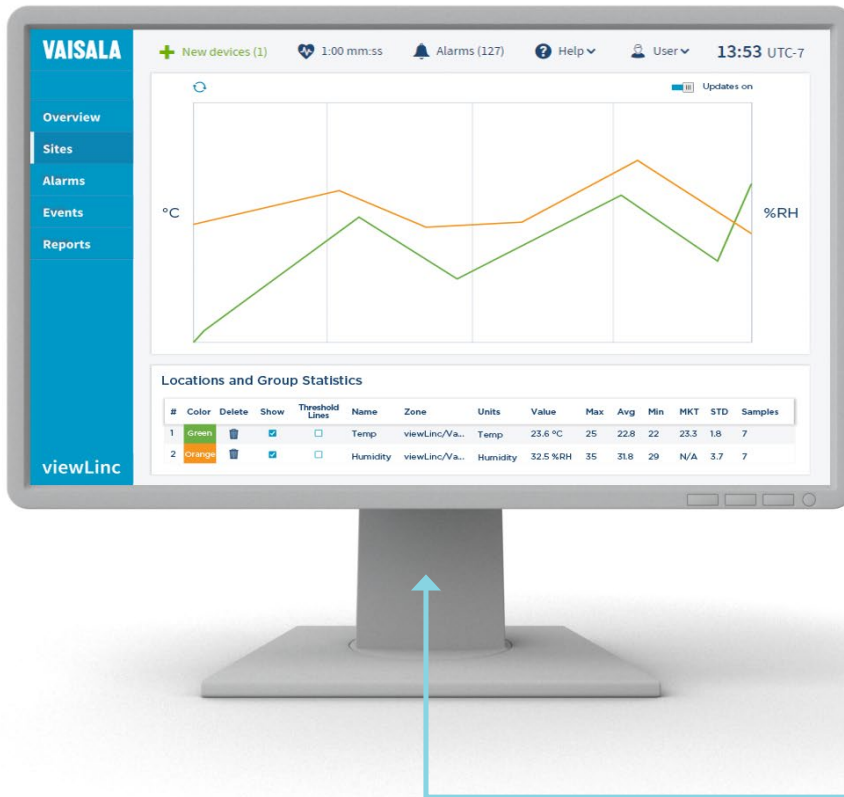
VAISALA

New devices (1)  1:00 mm:ss  Alarms (127)  Help  User  13:53 UTC-7

Overview
Sites
Alarms
Events
Reports

viewLinc

Updates on

°C

%RH

Locations and Group Statistics

| # | Color | Delete | Show | Threshold Lines | Name | Zone | Units | Value | Max | Avg | Min | MKT | STD | Samples |
|---|---|---|---|---|---|---|---|---|---|---|---|---|---|---|
| 1 | Green | | | | Temp | viewLinc/Va... | Temp | 23.6 °C | 25 | 22.8 | 22 | 23.3 | 1.8 | 7 |
| 2 | Orange | | | | Humidity | viewLinc/Va... | Humidity | 32.5 %RH | 35 | 31.8 | 29 | N/A | 3.7 | 7 |